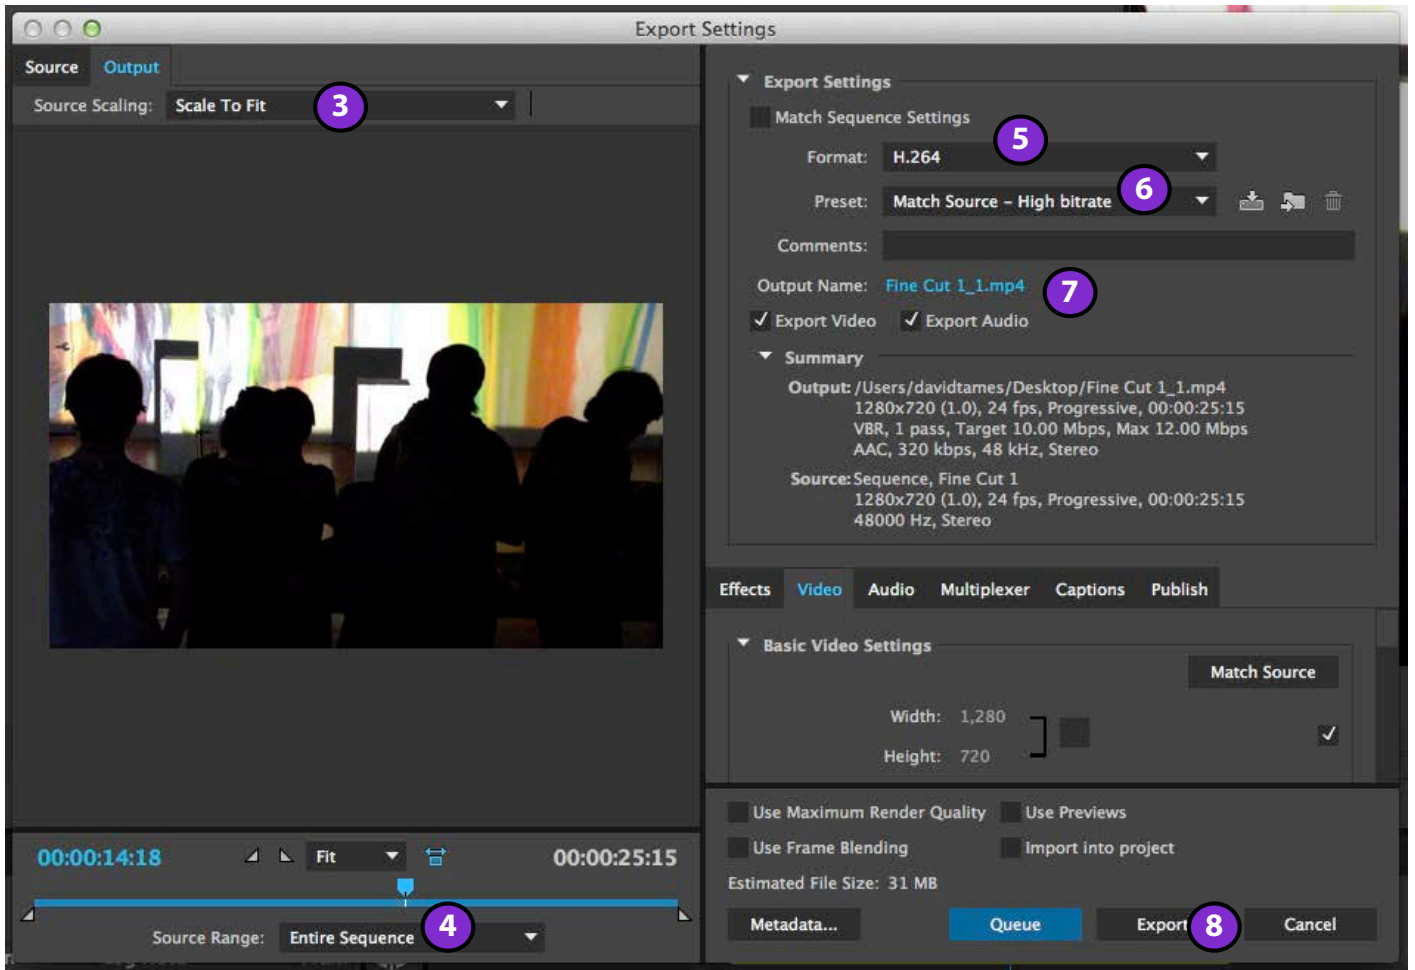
Export Settings

Source Output

Source Scaling: Scale To Fit 3

00:00:14:18 Fit 00:00:25:15

Source Range: Entire Sequence 4

Export Settings

Match Sequence Settings

Format: H.264 5

Preset: Match Source – High bitrate 6

Comments:

Output Name: Fine Cut 1_1.mp4 7

✓ Export Video ✓ Export Audio

Summary

Output: /Users/davidtames/Desktop/Fine Cut 1_1.mp4
1280x720 (1.0), 24 fps, Progressive, 00:00:25:15
VBR, 1 pass, Target 10.00 Mbps, Max 12.00 Mbps
AAC, 320 kbps, 48 kHz, Stereo

Source: Sequence, Fine Cut 1
1280x720 (1.0), 24 fps, Progressive, 00:00:25:15
48000 Hz, Stereo

Effects Video Audio Multiplexer Captions Publish

Basic Video Settings

Match Source

Width: 1,280

Height: 720

Use Maximum Render Quality Use Previews

Use Frame Blending Import into project

Estimated File Size: 31 MB

Metadata... Queue Expor 8 Cancel